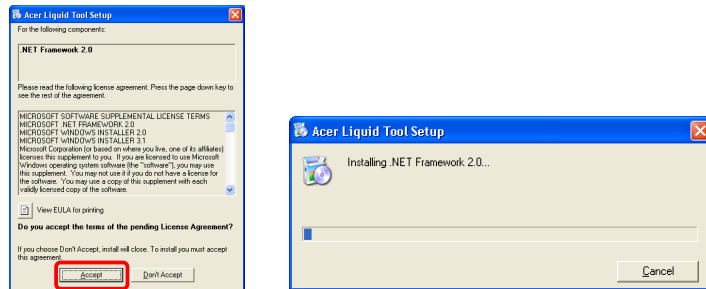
Acer Liquid Tool Setup

For the following components:

.NET Framework 2.0

Please read the following license agreement. Press the page down key to see the rest of the agreement.

MICROSOFT SOFTWARE SUPPLEMENTAL LICENSE TERMS
MICROSOFT .NET FRAMEWORK 2.0
MICROSOFT WINDOWS INSTALLER 2.0
MICROSOFT WINDOWS INSTALLER 3.1
Microsoft Corporation (or based on where you live, one of its affiliates) licenses this supplement to you. If you are licensed to use Microsoft Windows operating system software (the "software"), you may use this supplement. You may not use it if you do not have a license for the software. You may use a copy of this supplement with each validly licensed copy of the software.

View EULA for printing

Do you accept the terms of the pending License Agreement?

If you choose Don't Accept, install will close. To install you must accept this agreement.

Accept

Don't Accept

Acer Liquid Tool Setup

Installing .NET Framework 2.0...

Cancel